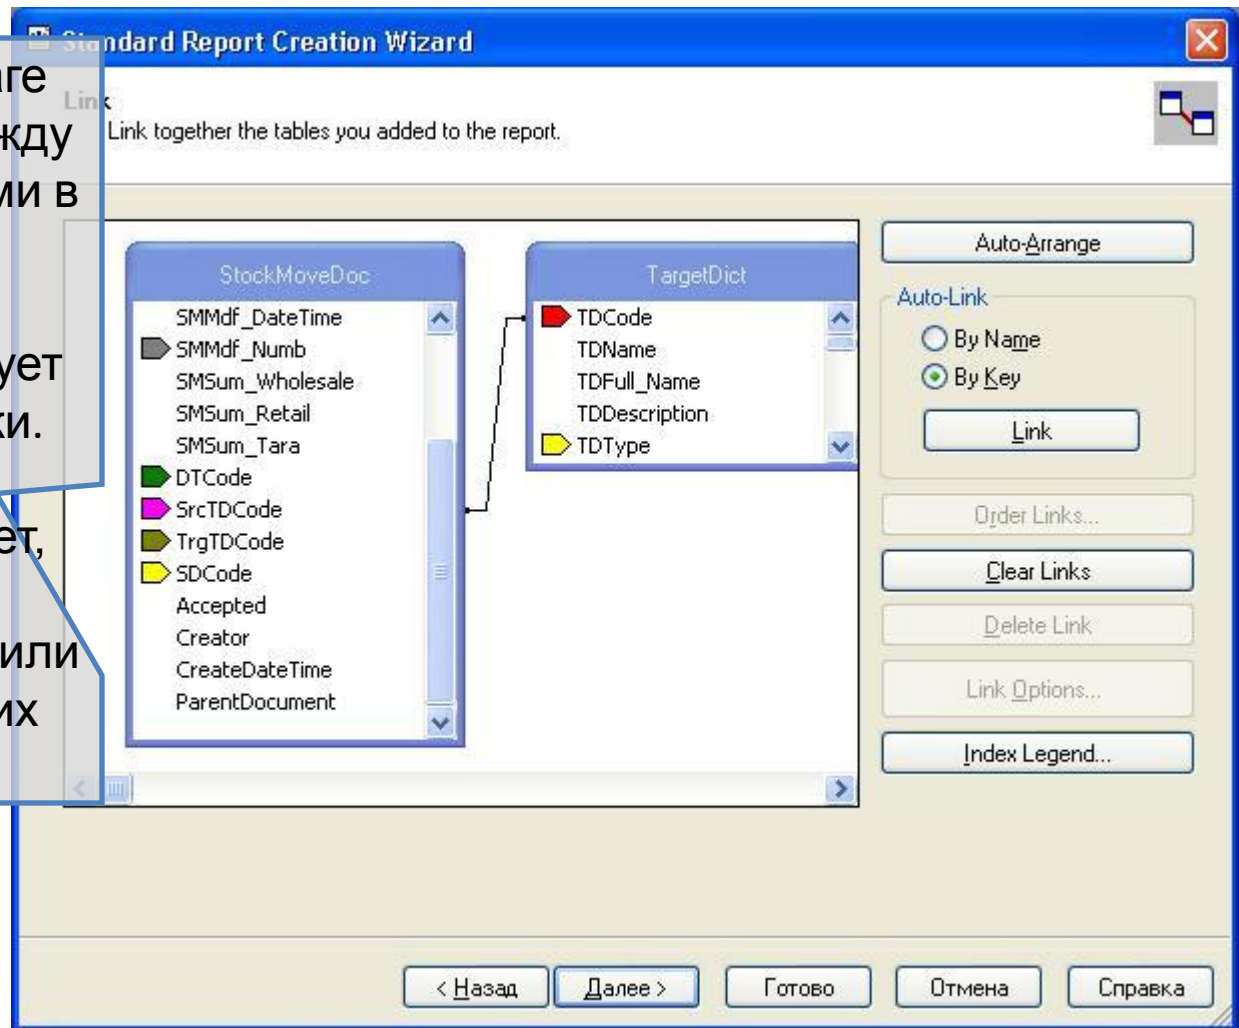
аге
жду
ми в

ует
ки.

ет,

или
их

Standard Report Creation Wizard

Link
Link together the tables you added to the report.

StockMoveDoc
SMMdf_DateTime
SMMdf_Numb
SMSum_Wholesale
SMSum_Retail
SMSum_Tara
DTCode
SrcTDCode
TrgTDCode
SDCode
Accepted
Creator
CreateDateTime
ParentDocument

TargetDict
TDCode
TDName
TDFull_Name
TDDescription
TDType

Auto-Arrange
Auto-Link
By Name
By Key
Link
Order Links...
Clear Links
Delete Link
Link Options...
Index Legend...

< Назад
Далее >
Готово
Отмена
Справка